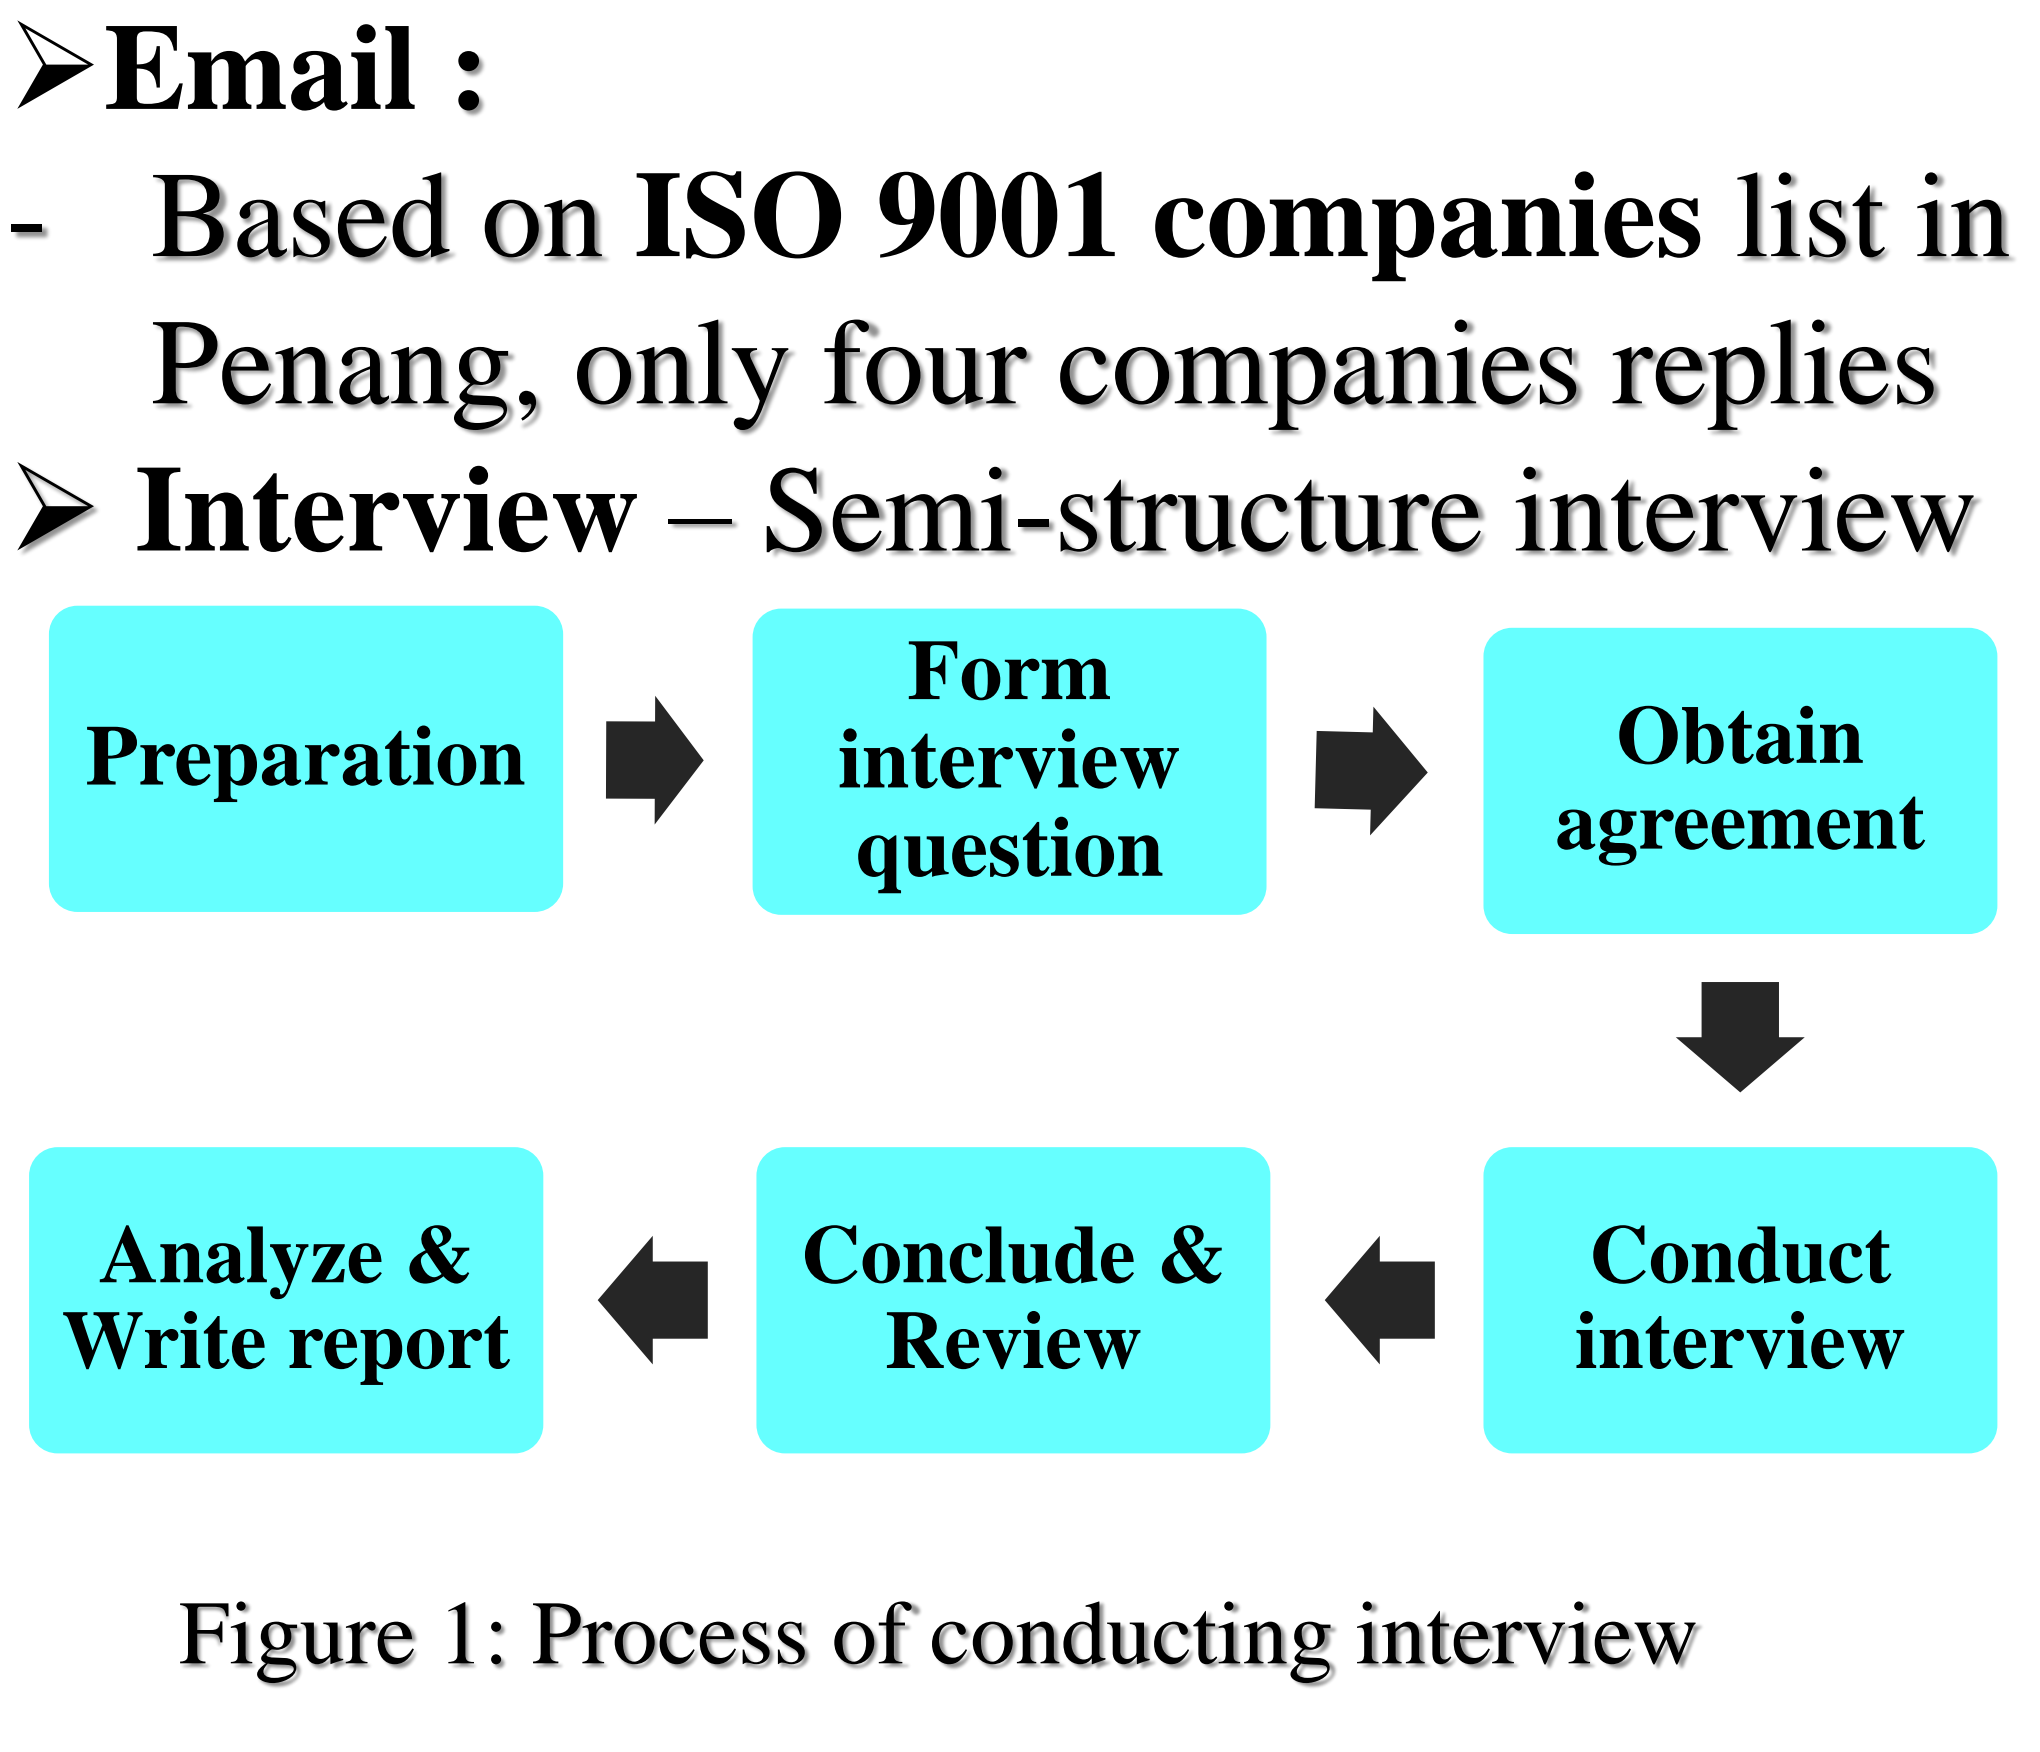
➢Email :
- Based on ISO 9001 companies list in Penang, only four companies replies

➢ Interview – Semi-structure interview

Preparation

Form interview question

Obtain agreement

Conduct interview

Conclude & Review

Analyze & Write report

Figure 1: Process of conducting interview